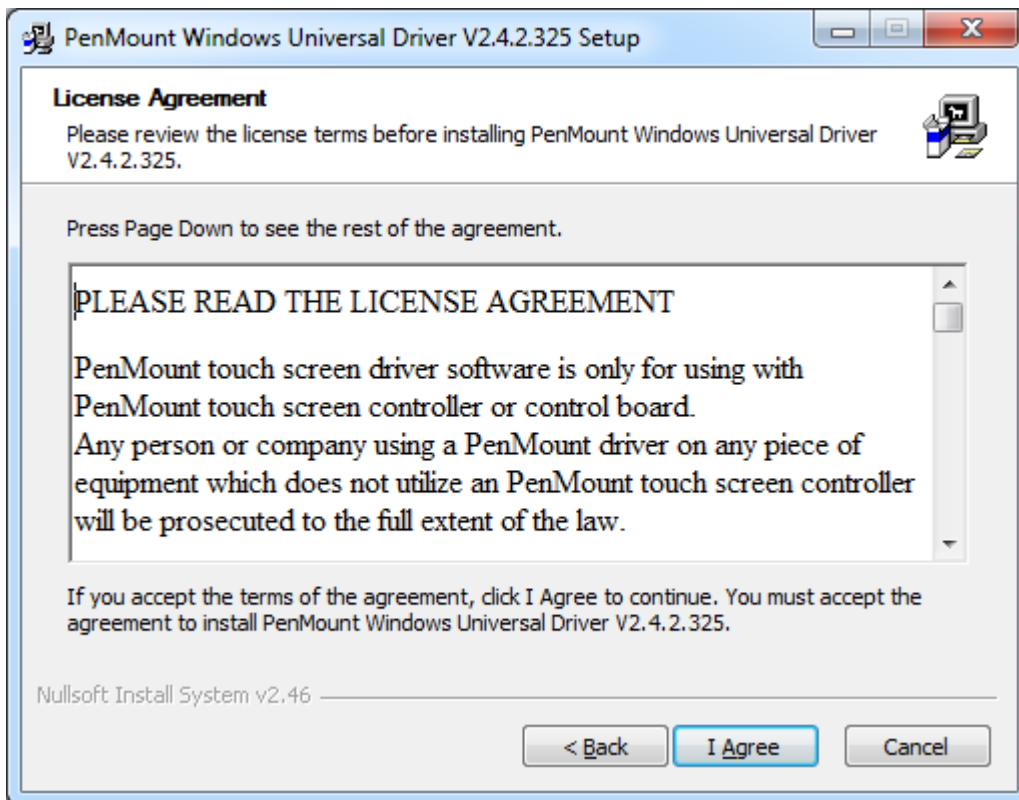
PenMount Windows Universal Driver V2.4.2.325 Setup

License Agreement
Please review the license terms before installing PenMount Windows Universal Driver V2.4.2.325.

Press Page Down to see the rest of the agreement.

PLEASE READ THE LICENSE AGREEMENT

PenMount touch screen driver software is only for using with PenMount touch screen controller or control board.
Any person or company using a PenMount driver on any piece of equipment which does not utilize an PenMount touch screen controller will be prosecuted to the full extent of the law.

If you accept the terms of the agreement, click I Agree to continue. You must accept the agreement to install PenMount Windows Universal Driver V2.4.2.325.

Nullsoft Install System v2.46

< Back
I Agree
Cancel